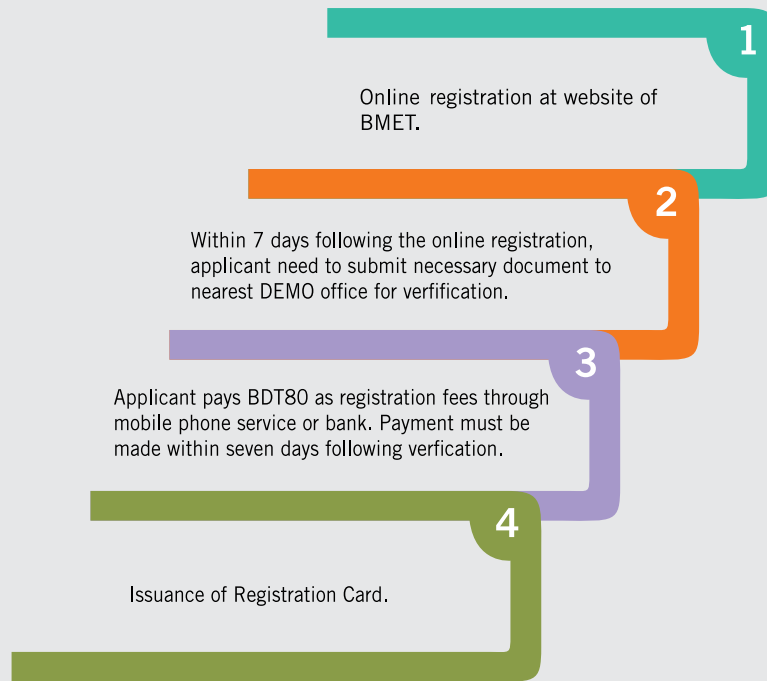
1

Online registration at website of BMET.

2

Within 7 days following the online registration, applicant need to submit necessary document to nearest DEMO office for verfification.

3

Applicant pays BDT80 as registration fees through mobile phone service or bank. Payment must be made within seven days following verfication.

4

Issuance of Registration Card.